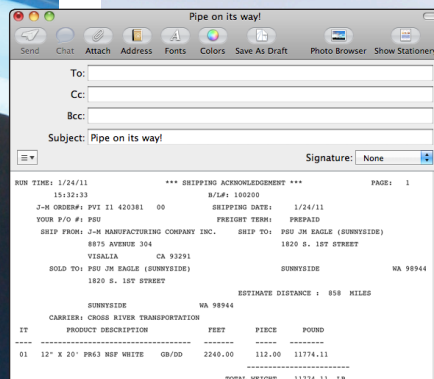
Pipe on its way!

Send Chat Attach Address Fonts Colors Save As Draft Photo Browser Show Stationery

To:

Cc:

Bcc:

Subject: Pipe on its way!

Signature: None

RUN TIME: 1/24/11 *** SHIPPING ACKNOWLEDGEMENT *** PAGE: 1
15:32:33 B/L#: 100200
J-M ORDER#: PVI I1 420381 00 SHIPPING DATE: 1/24/11
YOUR P/O #: PSU FREIGHT TERM: PREPAID
SHIP FROM: J-M MANUFACTURING COMPANY INC. SHIP TO: PSU JM EAGLE (SUNNYSIDE)
8875 AVENUE 304 1820 S. 1ST STREET
VISALIA CA 93291
SOLD TO: PSU JM EAGLE (SUNNYSIDE) SUNNYSIDE WA 98944
1820 S. 1ST STREET
ESTIMATE DISTANCE : 858 MILES
SUNNYSIDE WA 98944
CARRIER: CROSS RIVER TRANSPORTATION

| IT | PRODUCT DESCRIPTION | FEET | PIECE | POUND |
|---|---|---|---|---|
| ---- | ------------------------------------ | ------- | ------- | -------- |
| 01 | 12" X 20' PR63 NSF WHITE GB/DD | 2240.00 | 112.00 | 11774.11 |

TOTAL WEIGHT 11774.11 LB